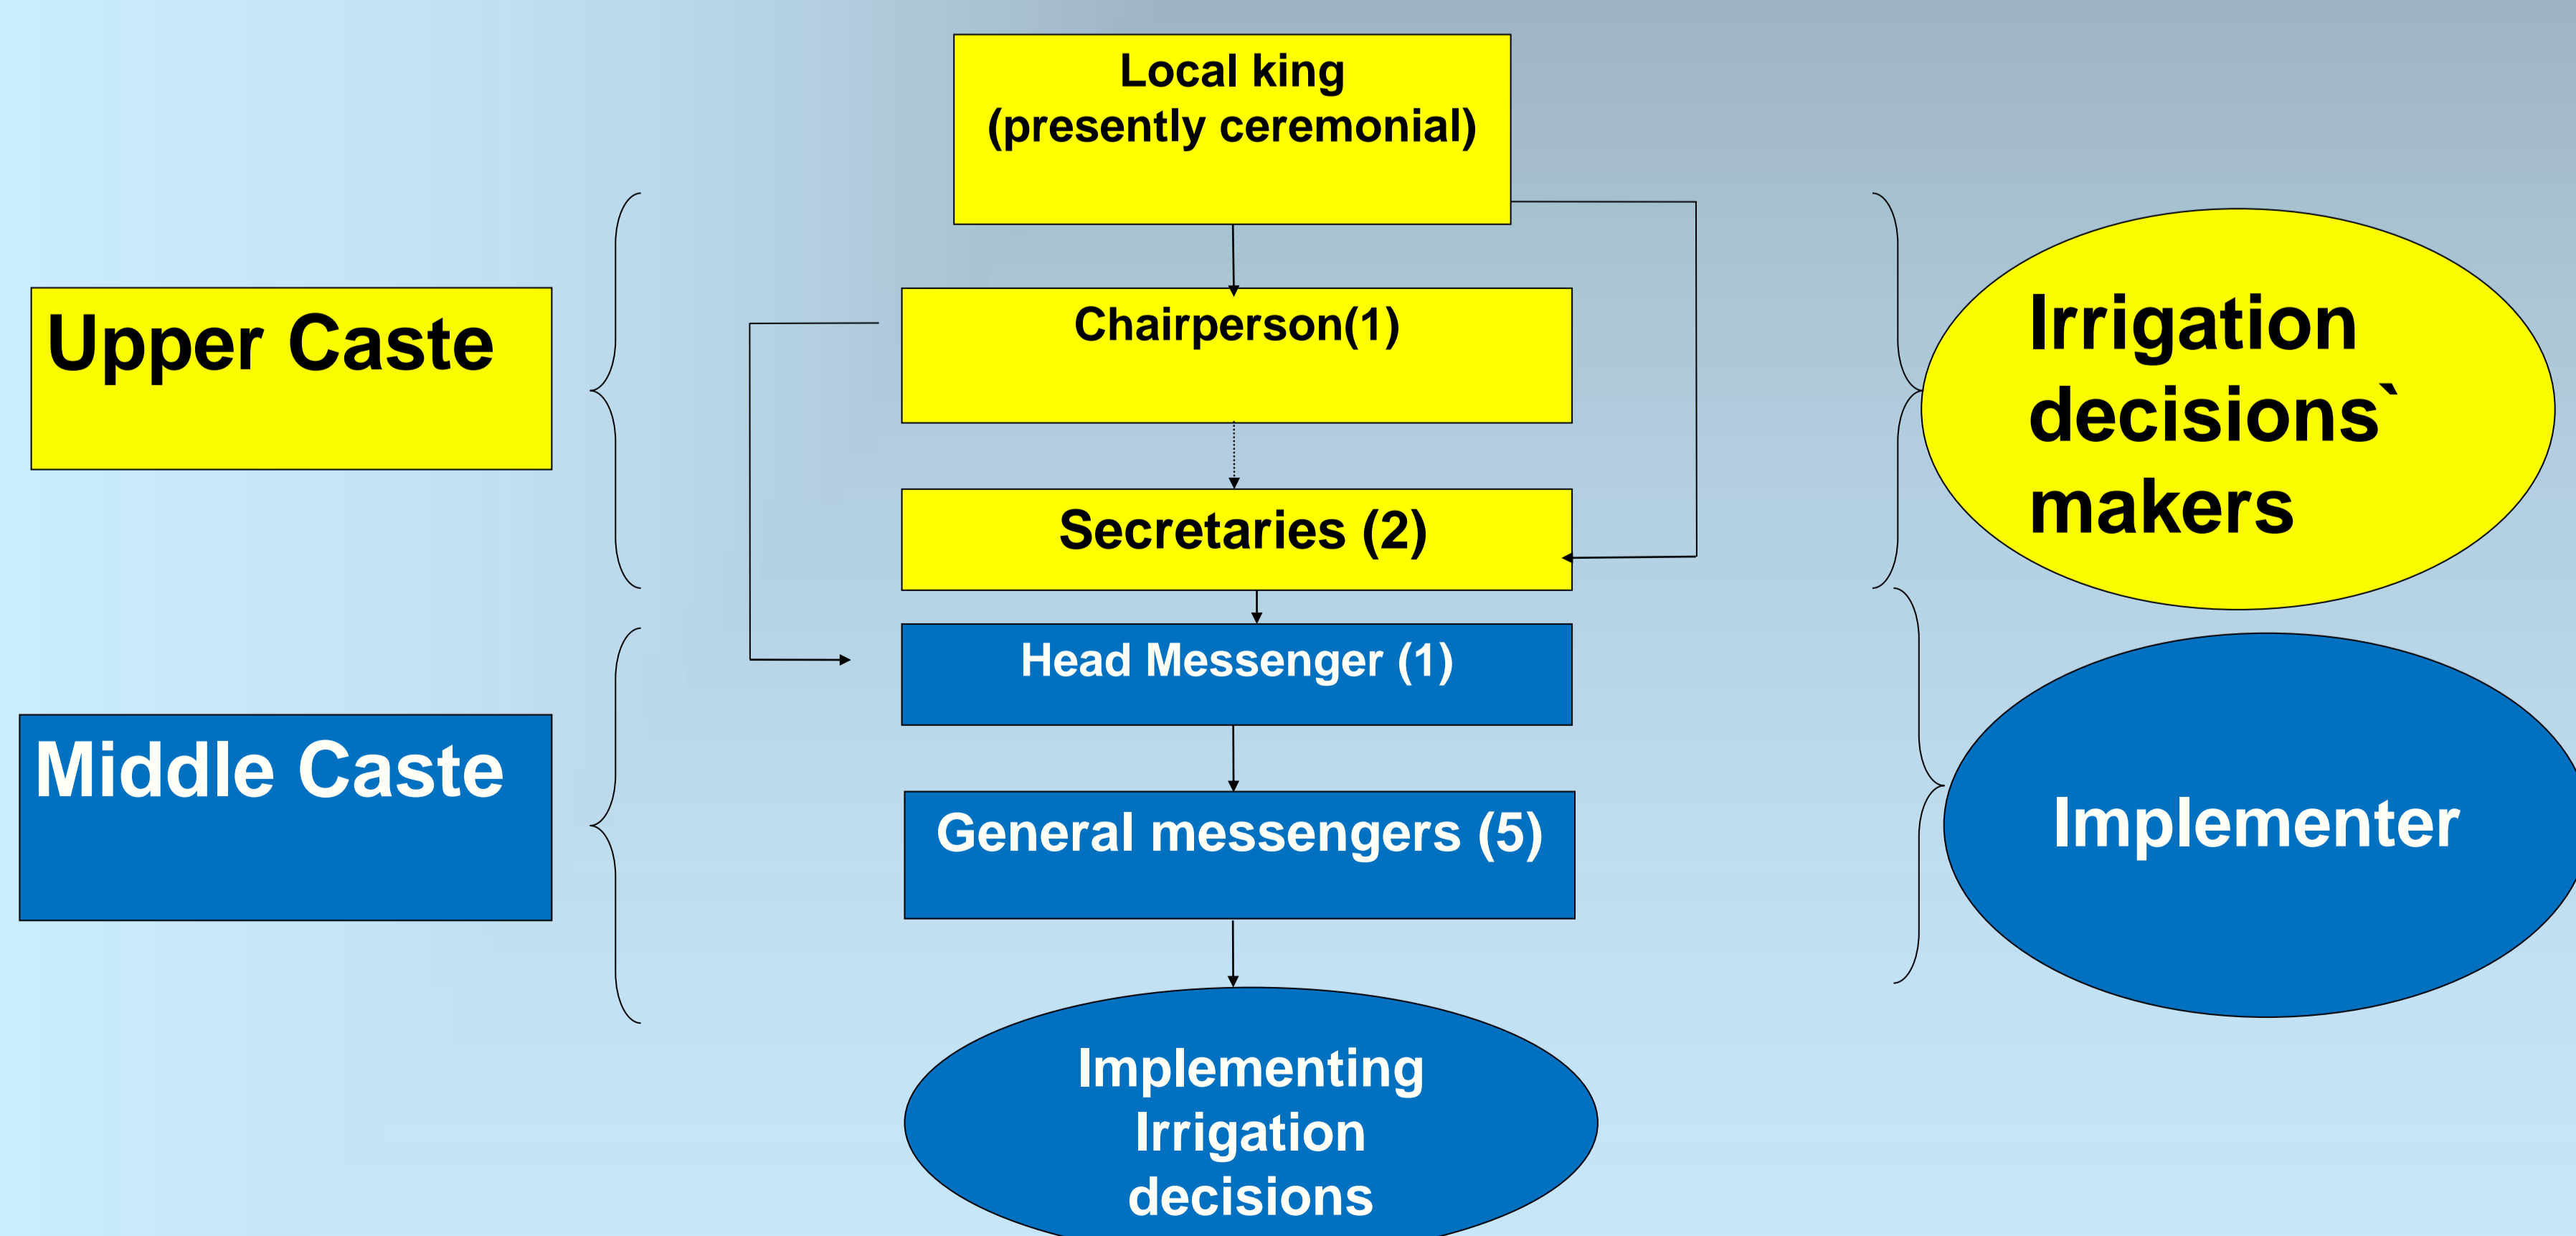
Local king
(presently ceremonial)

Upper Caste

Chairperson(1)

Secretaries (2)

Irrigation decisions` makers

Middle Caste

Head Messenger (1)

General messengers (5)

Implementer

Implementing Irrigation decisions